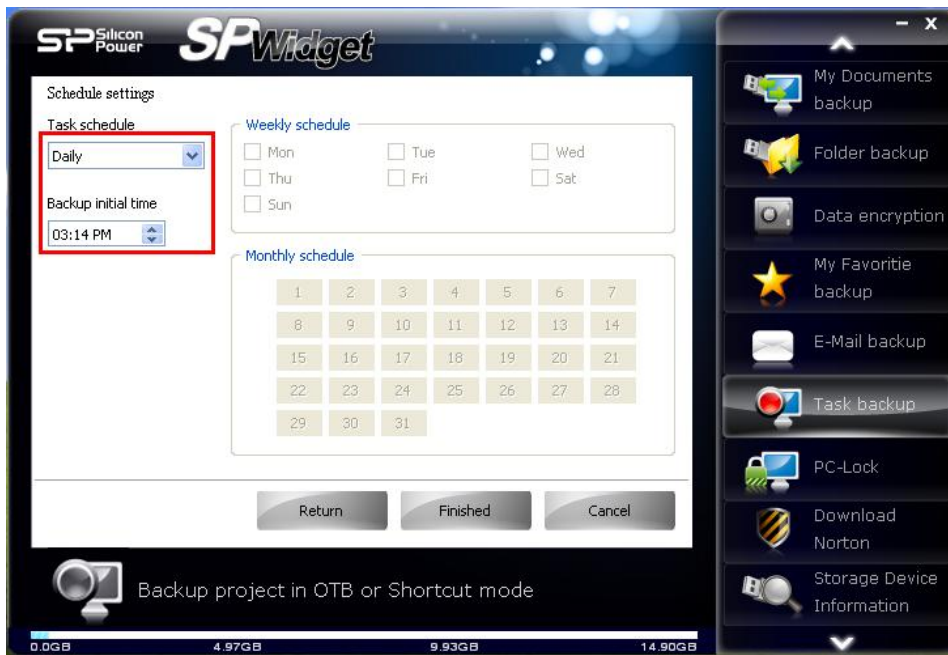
SP Silicon Power SP Widget

Schedule settings

Task schedule

Daily

Backup initial time

03:14 PM

Weekly schedule

Mon Tue Wed
Thu Fri Sat
Sun

Monthly schedule

| 1 | 2 | 3 | 4 | 5 | 6 | 7 |
|---|---|---|---|---|---|---|
| 8 | 9 | 10 | 11 | 12 | 13 | 14 |
| 15 | 16 | 17 | 18 | 19 | 20 | 21 |
| 22 | 23 | 24 | 25 | 26 | 27 | 28 |
| 29 | 30 | 31 | | | | |

Return Finished Cancel

Backup project in OTB or Shortcut mode

0.0GB 4.97GB 9.93GB 14.90GB

- x

My Documents backup

Folder backup

Data encryption

My Favoritie backup

E-Mail backup

Task backup

PC-Lock

Download Norton

Storage Device Information